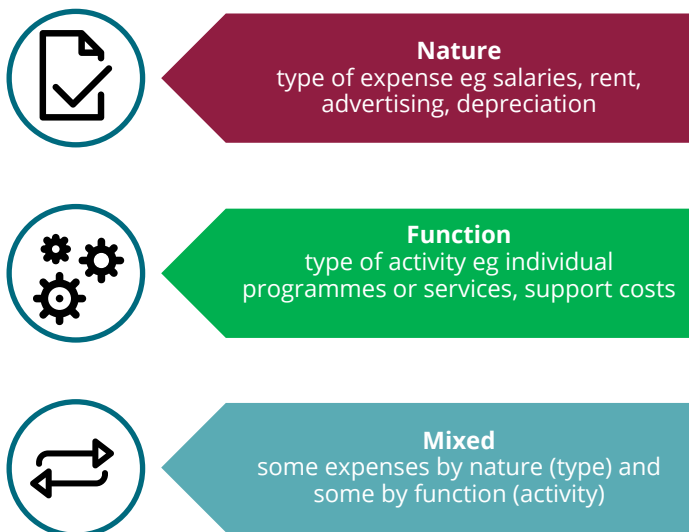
Nature
type of expense eg salaries, rent, advertising, depreciation

Function
type of activity eg individual programmes or services, support costs

Mixed
some expenses by nature (type) and some by function (activity)